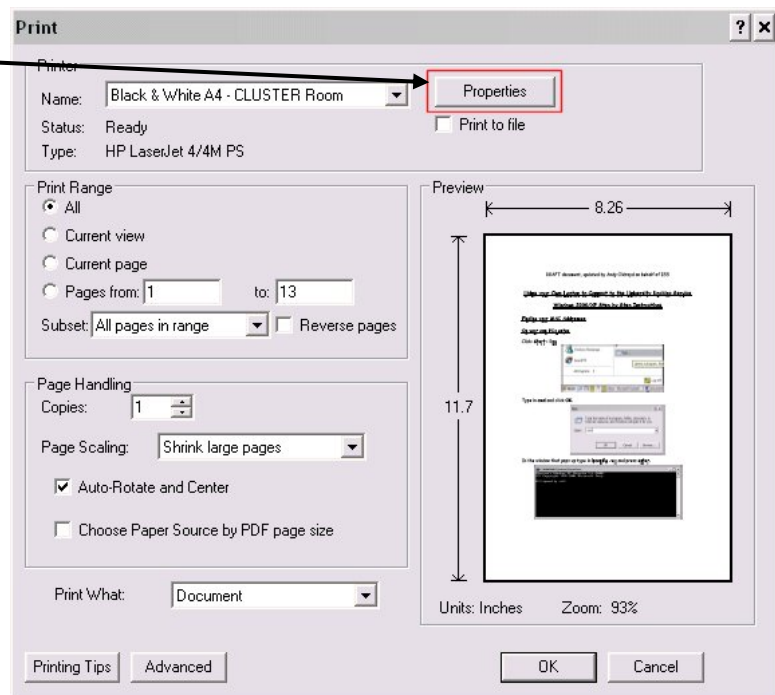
Print

? ×

Printer

Name: Black & White A4 - CLUSTER Room

Properties

Status: Ready

Print to file

Type: HP LaserJet 4/4M PS

Print Range

All

Current view

Current page

Pages from: 1 to: 13

Subset: All pages in range

Reverse pages

Preview

8.26

11.7

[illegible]

Page Handling

Copies: 1

Page Scaling: Shrink large pages

Auto-Rotate and Center

Choose Paper Source by PDF page size

Print What: Document

Units: Inches Zoom: 93%

Printing Tips Advanced

OK Cancel